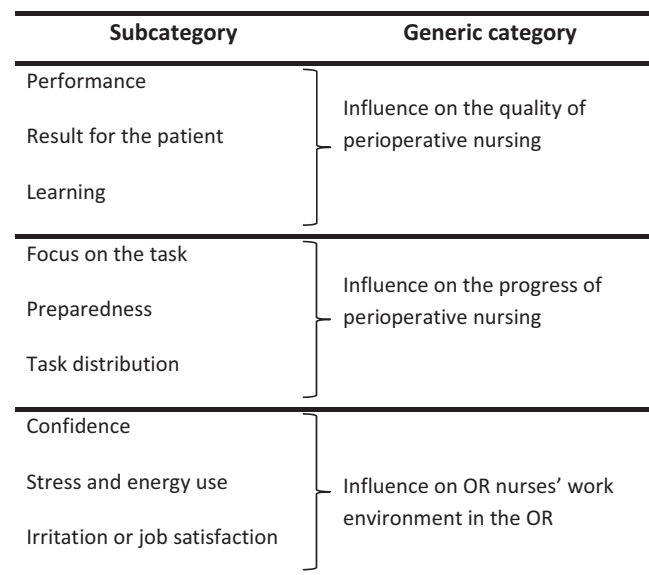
| Subcategory | Generic category |
|---|---|
| Performance<br>Result for the patient<br>Learning | Influence on the quality of perioperative nursing |
| Focus on the task<br>Preparedness<br>Task distribution | Influence on the progress of perioperative nursing |
| Confidence<br>Stress and energy use<br>Irritation or job satisfaction | Influence on OR nurses' work environment in the OR |